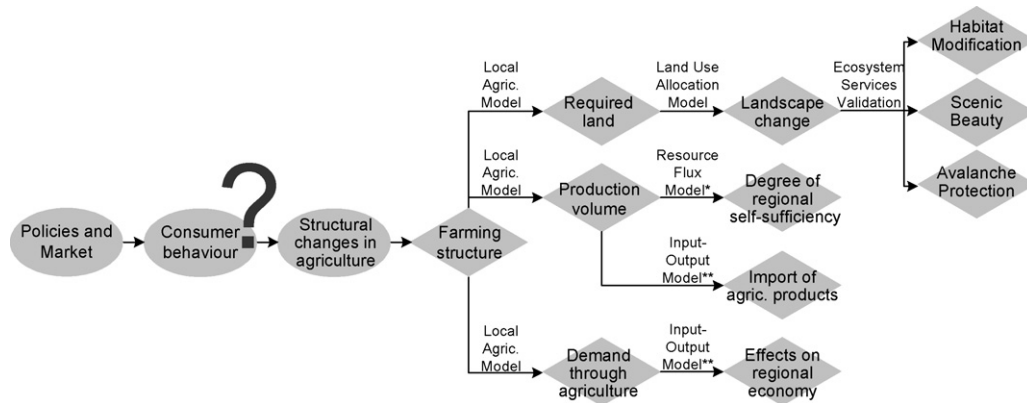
Policies and Market

Consumer behaviour

?

Structural changes in agriculture

Farming structure

Local Agric. Model

Required land

Land Use Allocation Model

Landscape change

Ecosystem Services Validation

Habitat Modification

Scenic Beauty

Avalanche Protection

Local Agric. Model

Production volume

Resource Flux Model*

Degree of regional self-sufficiency

Input-Output Model**

Import of agric. products

Local Agric. Model

Demand through agriculture

Input-Output Model**

Effects on regional economy